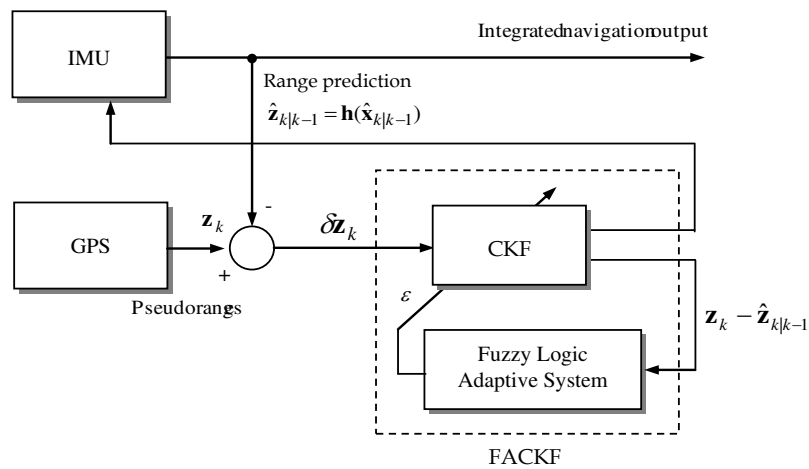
IMU

Integratednavigationoutput

Range prediction

$\hat{\mathbf{z}}_{k|k-1} = \mathbf{h}(\hat{\mathbf{x}}_{k|k-1})$

GPS

$\mathbf{z}_k$

-

+

$\delta\mathbf{z}_k$

Pseudorangs

CKF

$\varepsilon$

Fuzzy Logic Adaptive System

$\mathbf{z}_k - \hat{\mathbf{z}}_{k|k-1}$

FACKF